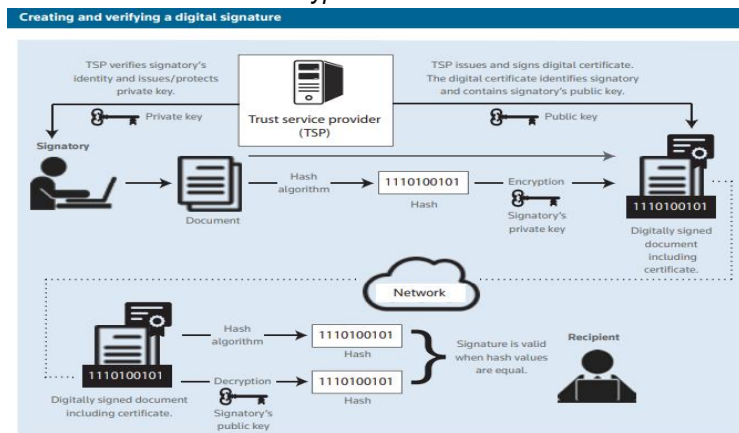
Creating and verifying a digital signature

TSP verifies signatory's identity and issues/protects private key.

Private key

Trust service provider (TSP)

TSP issues and signs digital certificate. The digital certificate identifies signatory and contains signatory's public key.

Public key

Signatory

Document

Hash algorithm

1110100101

Hash

Encryption

Signatory's private key

1110100101

Digitally signed document including certificate.

Network

1110100101

Digitally signed document including certificate.

Hash algorithm

1110100101

Hash

Decryption

Signatory's public key

1110100101

Hash

Signature is valid when hash values are equal.

Recipient